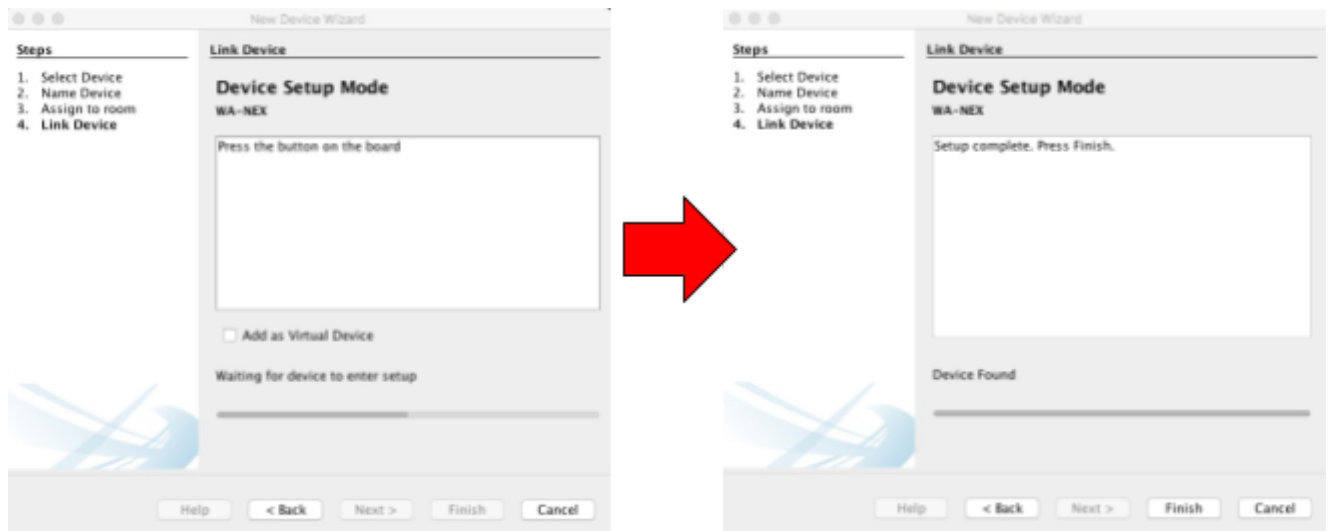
New Device Wizard

Steps

1. Select Device
2. Name Device
3. Assign to room
4. Link Device

Link Device

Device Setup Mode

WA-NEX

Press the button on the board

Add as Virtual Device

Waiting for device to enter setup

Help | < Back | Next > | Finish | Cancel

New Device Wizard

Steps

1. Select Device
2. Name Device
3. Assign to room
4. Link Device

Link Device

Device Setup Mode

WA-NEX

Setup complete. Press Finish.

Device Found

Help | < Back | Next > | Finish | Cancel